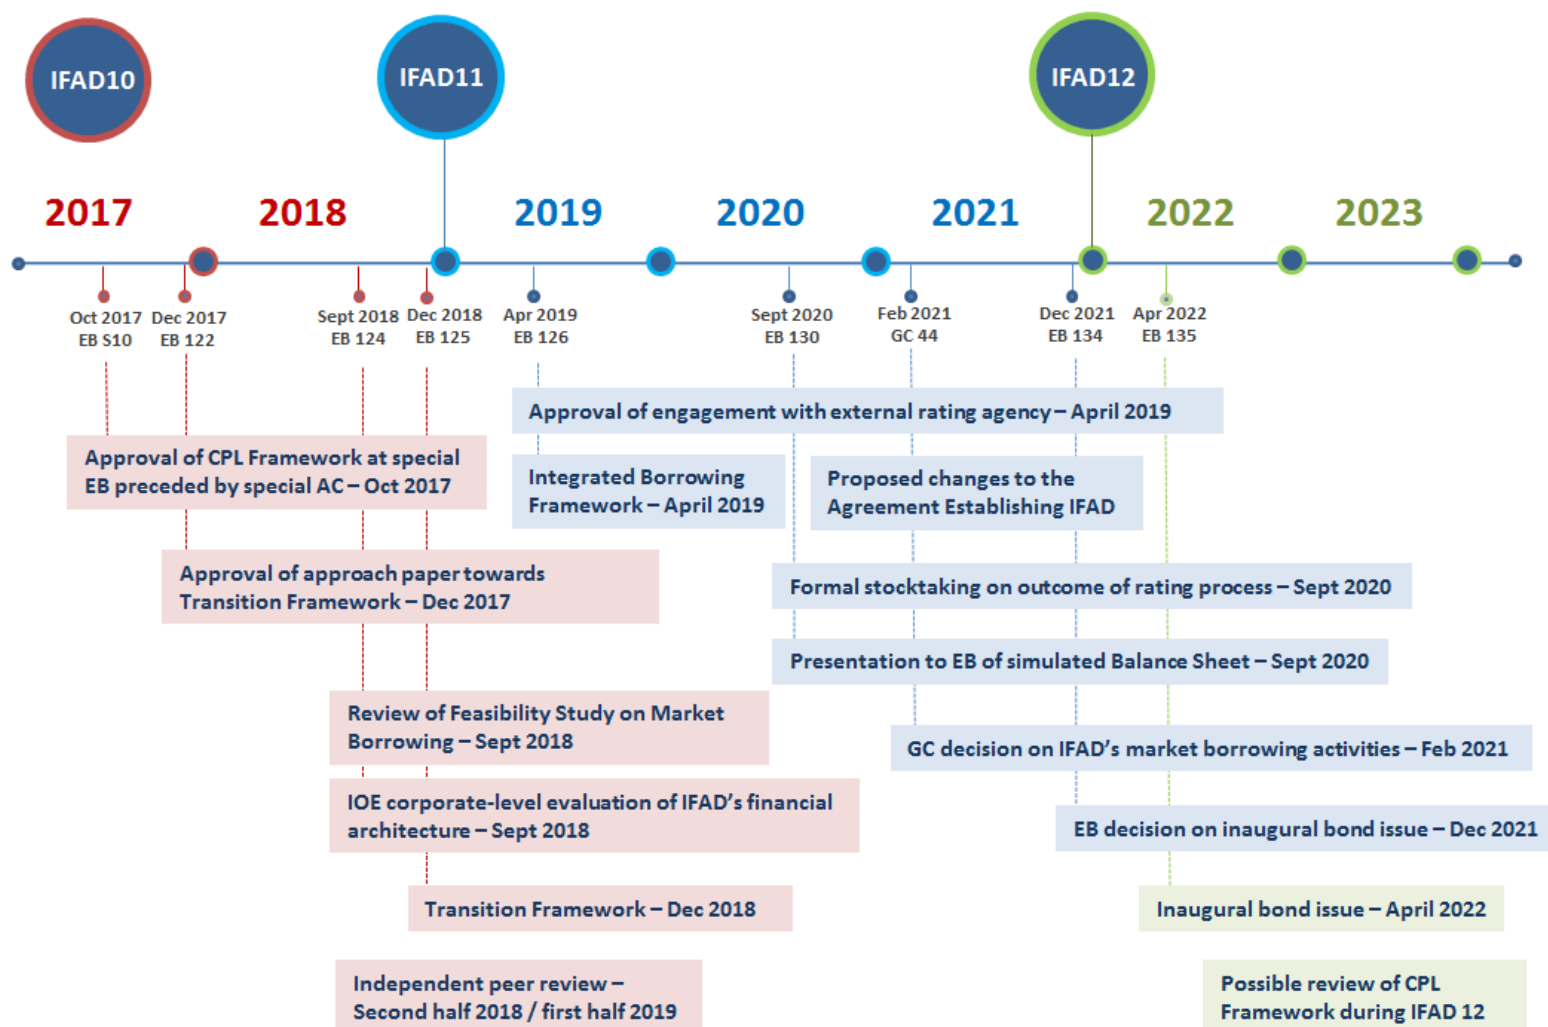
IFAD10

IFAD11

IFAD12

2017

2018

2019

2020

2021

2022

2023

Oct 2017
EB S10

Dec 2017
EB 122

Sept 2018
EB 124

Dec 2018
EB 125

Apr 2019
EB 126

Sept 2020
EB 130

Feb 2021
GC 44

Dec 2021
EB 134

Apr 2022
EB 135

Approval of engagement with external rating agency – April 2019

Approval of CPL Framework at special EB preceded by special AC – Oct 2017

Integrated Borrowing Framework – April 2019

Proposed changes to the Agreement Establishing IFAD

Approval of approach paper towards Transition Framework – Dec 2017

Formal stocktaking on outcome of rating process – Sept 2020

Presentation to EB of simulated Balance Sheet – Sept 2020

Review of Feasibility Study on Market Borrowing – Sept 2018

GC decision on IFAD's market borrowing activities – Feb 2021

IOE corporate-level evaluation of IFAD's financial architecture – Sept 2018

EB decision on inaugural bond issue – Dec 2021

Transition Framework – Dec 2018

Inaugural bond issue – April 2022

Independent peer review – Second half 2018 / first half 2019

Possible review of CPL Framework during IFAD 12